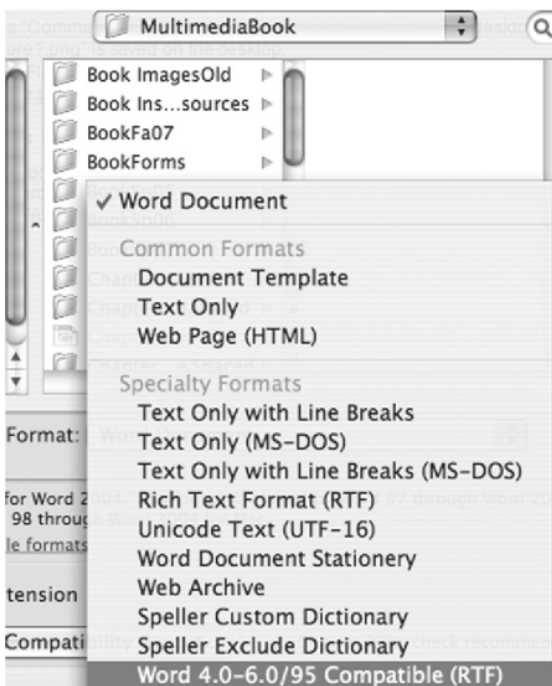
MultimediaBook

Book ImagesOld
Book Ins...sources
BookFa07
BookForms
BookSp06

✓ Word Document
Common Formats
Document Template
Text Only
Web Page (HTML)
Specialty Formats
Text Only with Line Breaks
Text Only (MS-DOS)
Text Only with Line Breaks (MS-DOS)
Rich Text Format (RTF)
Unicode Text (UTF-16)
Word Document Stationery
Web Archive
Speller Custom Dictionary
Speller Exclude Dictionary
Word 4.0-6.0/95 Compatible (RTF)

Format:
for Word 2
98 throu
le formats
tension
Compati